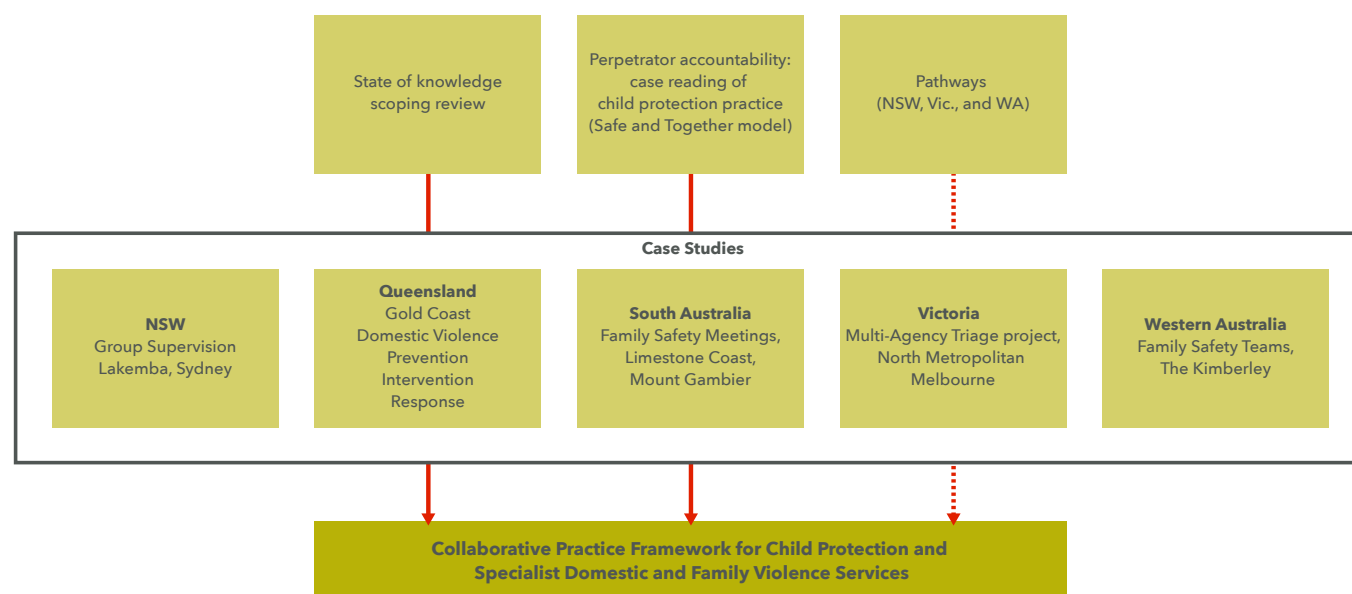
State of knowledge scoping review

Perpetrator accountability: case reading of child protection practice (Safe and Together model)

Pathways (NSW, Vic., and WA)

Case Studies

**NSW**
Group Supervision Lakemba, Sydney

**Queensland**
Gold Coast Domestic Violence Prevention Intervention Response

**South Australia**
Family Safety Meetings, Limestone Coast, Mount Gambier

**Victoria**
Multi-Agency Triage project, North Metropolitan Melbourne

**Western Australia**
Family Safety Teams, The Kimberley

**Collaborative Practice Framework for Child Protection and Specialist Domestic and Family Violence Services**